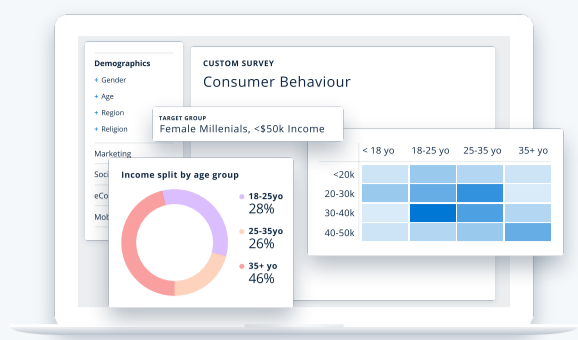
Demographics
+ Gender
+ Age
+ Region
+ Religion

Marketing
Soci
eCo
Mob

CUSTOM SURVEY
Consumer Behaviour

TARGET GROUP
Female Millenials, <$50k Income

Income split by age group

18-25yo
28%
25-35yo
26%
35+ yo
46%

|  | < 18 yo | 18-25 yo | 25-35 yo | 35+ yo |
|---|---|---|---|---|
| <20k |  |  |  |  |
| 20-30k |  |  |  |  |
| 30-40k |  |  |  |  |
| 40-50k |  |  |  |  |